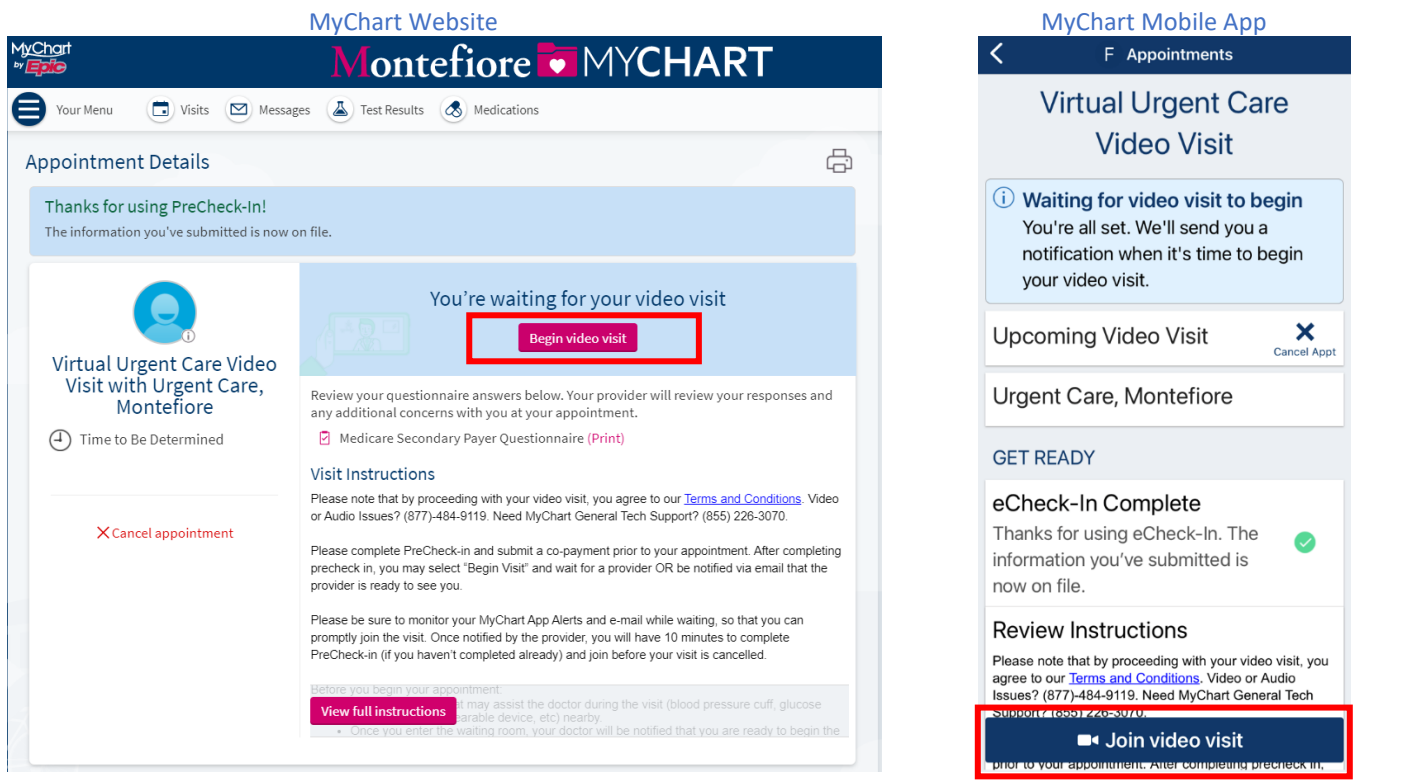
MyChart Website

MyChart by Epic

Montefiore MYCHART

Your Menu Visits Messages Test Results Medications

Appointment Details

Thanks for using PreCheck-In!
The information you've submitted is now on file.

Virtual Urgent Care Video Visit with Urgent Care, Montefiore

Time to Be Determined

Cancel appointment

You're waiting for your video visit

Begin video visit

Review your questionnaire answers below. Your provider will review your responses and any additional concerns with you at your appointment.

Medicare Secondary Payer Questionnaire (Print)

Visit Instructions

Please note that by proceeding with your video visit, you agree to our Terms and Conditions. Video or Audio Issues? (877)-484-9119. Need MyChart General Tech Support? (855) 226-3070.

Please complete PreCheck-in and submit a co-payment prior to your appointment. After completing precheck in, you may select "Begin Visit" and wait for a provider OR be notified via email that the provider is ready to see you.

Please be sure to monitor your MyChart App Alerts and e-mail while waiting, so that you can promptly join the visit. Once notified by the provider, you will have 10 minutes to complete PreCheck-in (if you haven't completed already) and join before your visit is cancelled.

Before you begin your appointment:
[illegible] may assist the doctor during the visit (blood pressure cuff, glucose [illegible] arable device, etc) nearby.
• Once you enter the waiting room, your doctor will be notified that you are ready to begin the

View full instructions

MyChart Mobile App

F Appointments

Virtual Urgent Care Video Visit

Waiting for video visit to begin
You're all set. We'll send you a notification when it's time to begin your video visit.

Upcoming Video Visit

Cancel Appt

Urgent Care, Montefiore

GET READY

eCheck-In Complete
Thanks for using eCheck-In. The information you've submitted is now on file.

Review Instructions
Please note that by proceeding with your video visit, you agree to our Terms and Conditions. Video or Audio Issues? (877)-484-9119. Need MyChart General Tech Support? (855) 226-3070.

Join video visit

prior to your appointment. After completing precheck in,